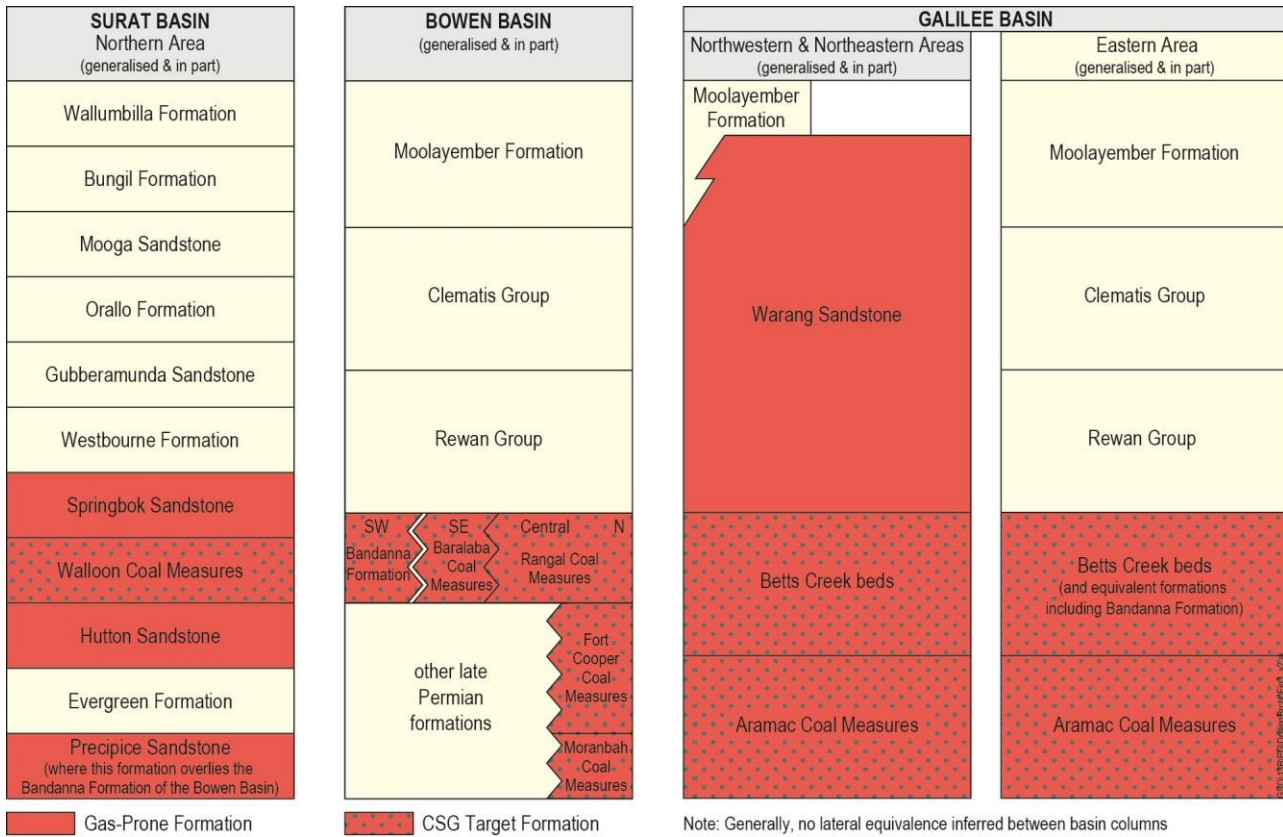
SURAT BASIN
Northern Area
(generalised & in part)

Wallumbilla Formation

Bungil Formation

Mooga Sandstone

Orallo Formation

Gubberamunda Sandstone

Westbourne Formation

Springbok Sandstone

Walloon Coal Measures

Hutton Sandstone

Evergreen Formation

Precipice Sandstone
(where this formation overlies the Bandanna Formation of the Bowen Basin)

BOWEN BASIN
(generalised & in part)

Moolayember Formation

Clematis Group

Rewan Group

SW
Bandanna Formation

SE
Baralaba Coal Measures

Central
N
Rangal Coal Measures

other late Permian formations

Fort Cooper Coal Measures

Moranbah Coal Measures

GALILEE BASIN

Northwestern & Northeastern Areas
(generalised & in part)

Moolayember Formation

Warang Sandstone

Betts Creek beds

Aramac Coal Measures

Eastern Area
(generalised & in part)

Moolayember Formation

Clematis Group

Rewan Group

Betts Creek beds
(and equivalent formations including Bandanna Formation)

Aramac Coal Measures

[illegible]

Gas-Prone Formation

CSG Target Formation

Note: Generally, no lateral equivalence inferred between basin columns